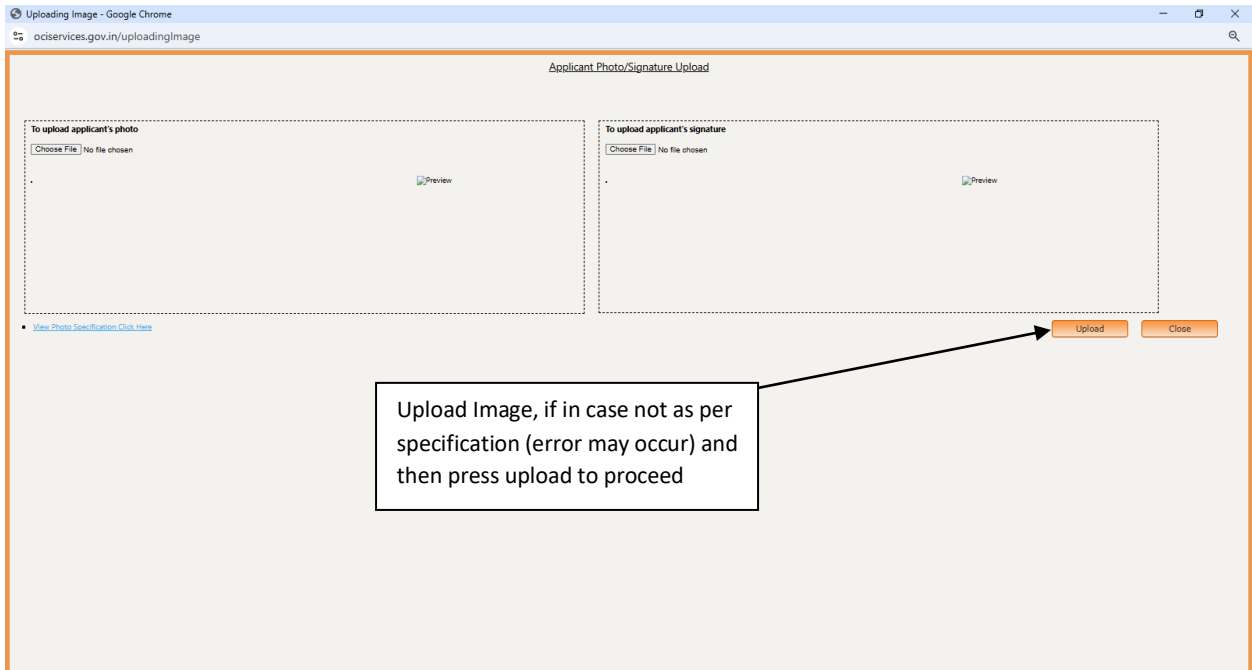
Uploading Image - Google Chrome

ociservices.gov.in/uploadingImage

Applicant Photo/Signature Upload

To upload applicant's photo

Choose File No file chosen

.

Preview

To upload applicant's signature

Choose File No file chosen

.

Preview

View Photo Specification Click Here

Upload

Close

Upload Image, if in case not as per specification (error may occur) and then press upload to proceed